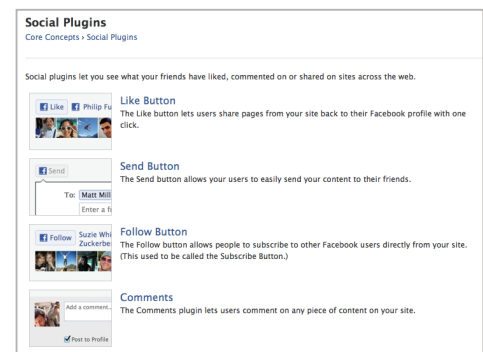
Social Plugins
Core Concepts › Social Plugins

Social plugins let you see what your friends have liked, commented on or shared on sites across the web.

Like Philip Fu

Like Button
The Like button lets users share pages from your site back to their Facebook profile with one click.

Send
To: Matt Mill
Enter a fr

Send Button
The Send button allows your users to easily send your content to their friends.

Follow Suzie Whi Zuckerbe

Follow Button
The Follow button allows people to subscribe to other Facebook users directly from your site. (This used to be called the Subscribe Button.)

Add a comment...
Post to Profile

Comments
The Comments plugin lets users comment on any piece of content on your site.